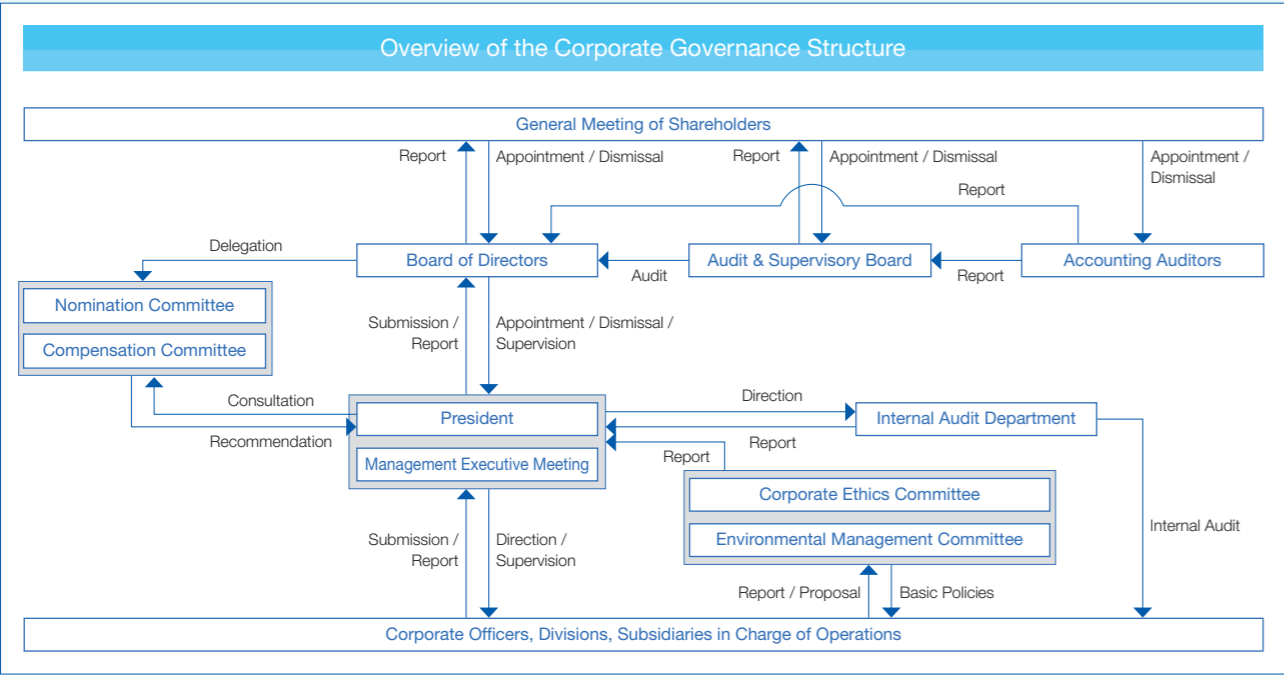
Overview of the Corporate Governance Structure

General Meeting of Shareholders

Report

Appointment / Dismissal

Report

Appointment / Dismissal

Appointment / Dismissal

Report

Delegation

Board of Directors

Audit

Audit & Supervisory Board

Report

Accounting Auditors

Nomination Committee

Compensation Committee

Submission / Report

Appointment / Dismissal / Supervision

Consultation

Recommendation

President

Management Executive Meeting

Direction

Internal Audit Department

Report

Report

Corporate Ethics Committee

Environmental Management Committee

Internal Audit

Submission / Report

Direction / Supervision

Report / Proposal

Basic Policies

Corporate Officers, Divisions, Subsidiaries in Charge of Operations